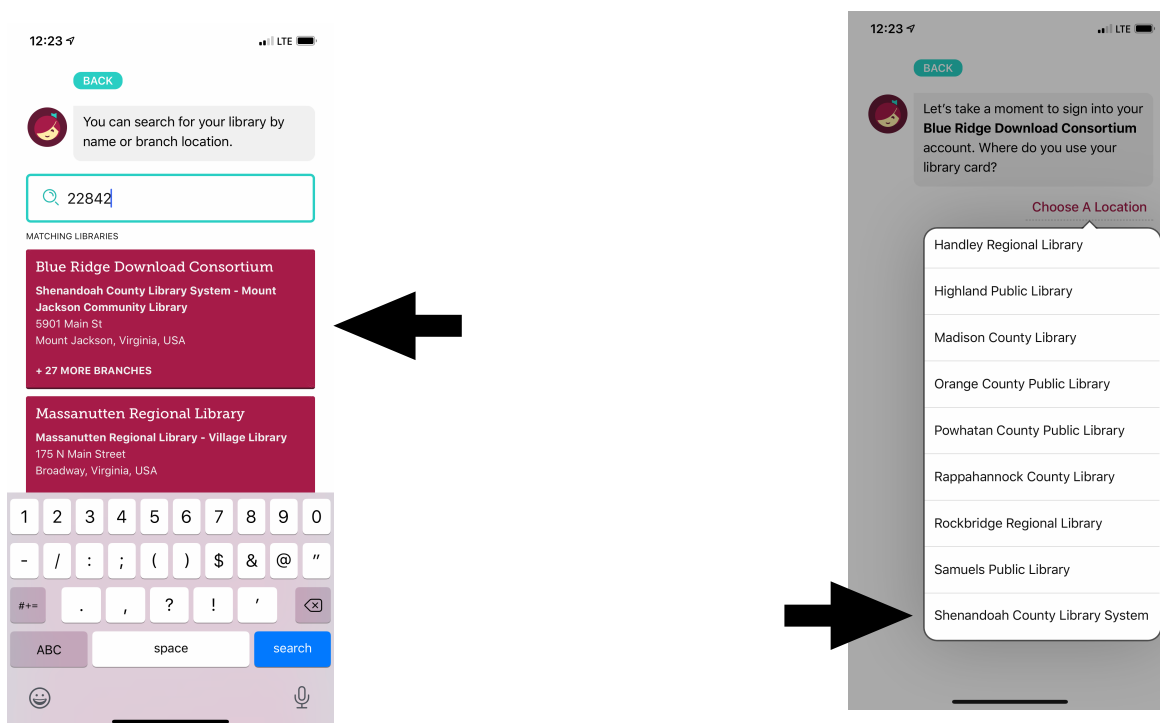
12:23

LTE

BACK

You can search for your library by name or branch location.

22842

MATCHING LIBRARIES

Blue Ridge Download Consortium

Shenandoah County Library System - Mount Jackson Community Library
5901 Main St
Mount Jackson, Virginia, USA

+ 27 MORE BRANCHES

Massanutten Regional Library

Massanutten Regional Library - Village Library
175 N Main Street
Broadway, Virginia, USA

1 2 3 4 5 6 7 8 9 0
- / : ; ( ) $ & @ "
#+= . , ? ! '
ABC space search

12:23

LTE

BACK

Let's take a moment to sign into your **Blue Ridge Download Consortium** account. Where do you use your library card?

Choose A Location

Handley Regional Library

Highland Public Library

Madison County Library

Orange County Public Library

Powhatan County Public Library

Rappahannock County Library

Rockbridge Regional Library

Samuels Public Library

Shenandoah County Library System